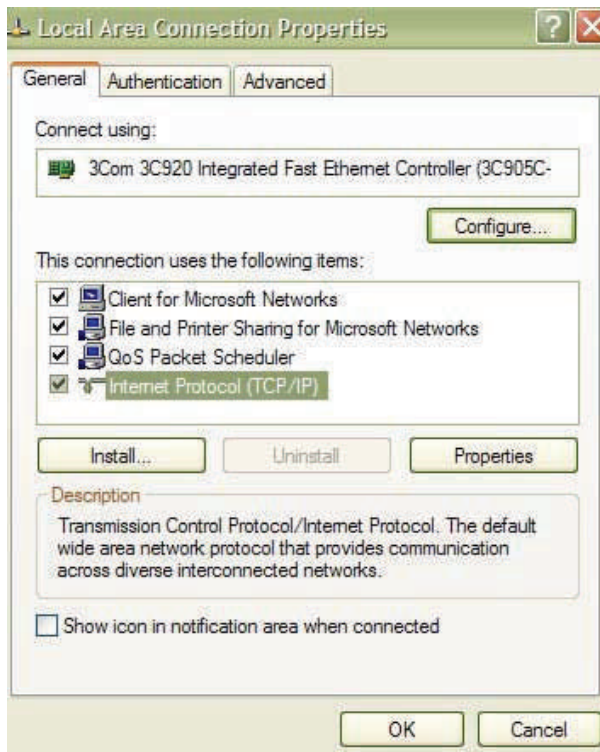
Local Area Connection Properties

General | Authentication | Advanced

Connect using:

3Com 3C920 Integrated Fast Ethernet Controller (3C905C-

Configure...

This connection uses the following items:

Client for Microsoft Networks
File and Printer Sharing for Microsoft Networks
QoS Packet Scheduler
Internet Protocol (TCP/IP)

Install... | Uninstall | Properties

Description

Transmission Control Protocol/Internet Protocol. The default wide area network protocol that provides communication across diverse interconnected networks.

Show icon in notification area when connected

OK | Cancel